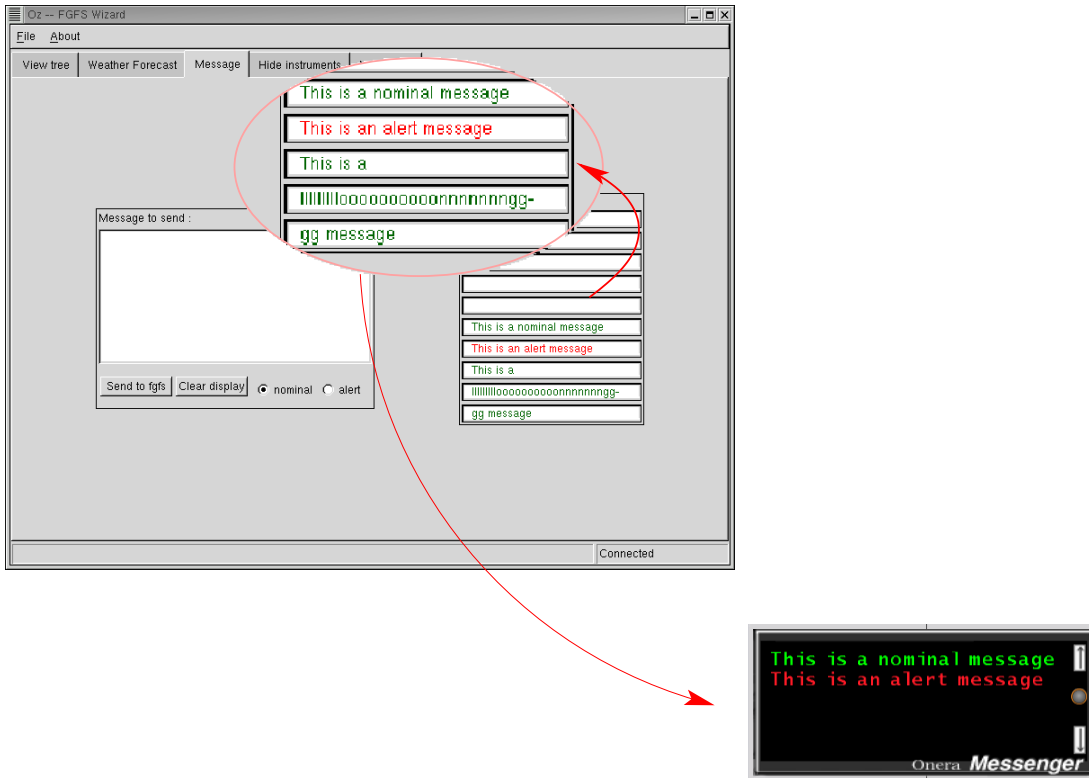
Oz -- FGFS Wizard

File About

View tree | Weather Forecast | Message | Hide instruments

This is a nominal message
This is an alert message
This is a
lllllllllooooooooooonnnnnnnngg-
gg message

Message to send :

Send to fgfs | Clear display | nominal | alert

This is a nominal message
This is an alert message
This is a
lllllllllooooooooooonnnnnnnngg-
gg message

Connected

This is a nominal message
This is an alert message

Onera Messenger